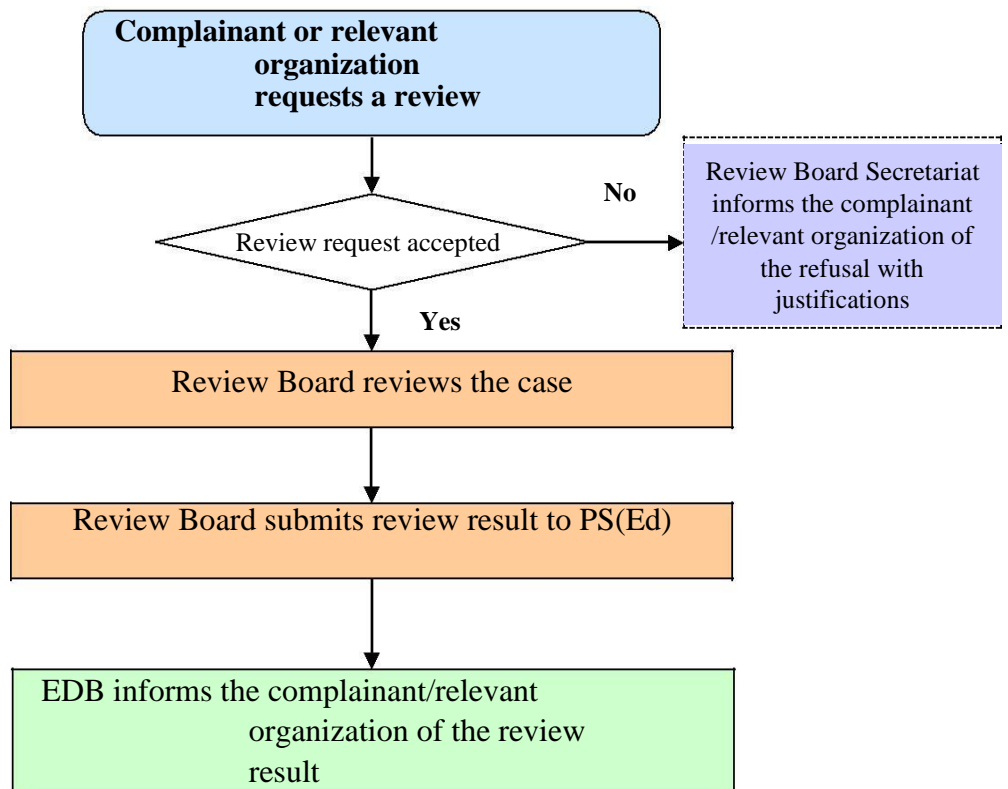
Complainant or relevant organization requests a review

Review request accepted

No

Review Board Secretariat informs the complainant /relevant organization of the refusal with justifications

Yes

Review Board reviews the case

Review Board submits review result to PS(Ed)

EDB informs the complainant/relevant organization of the review result